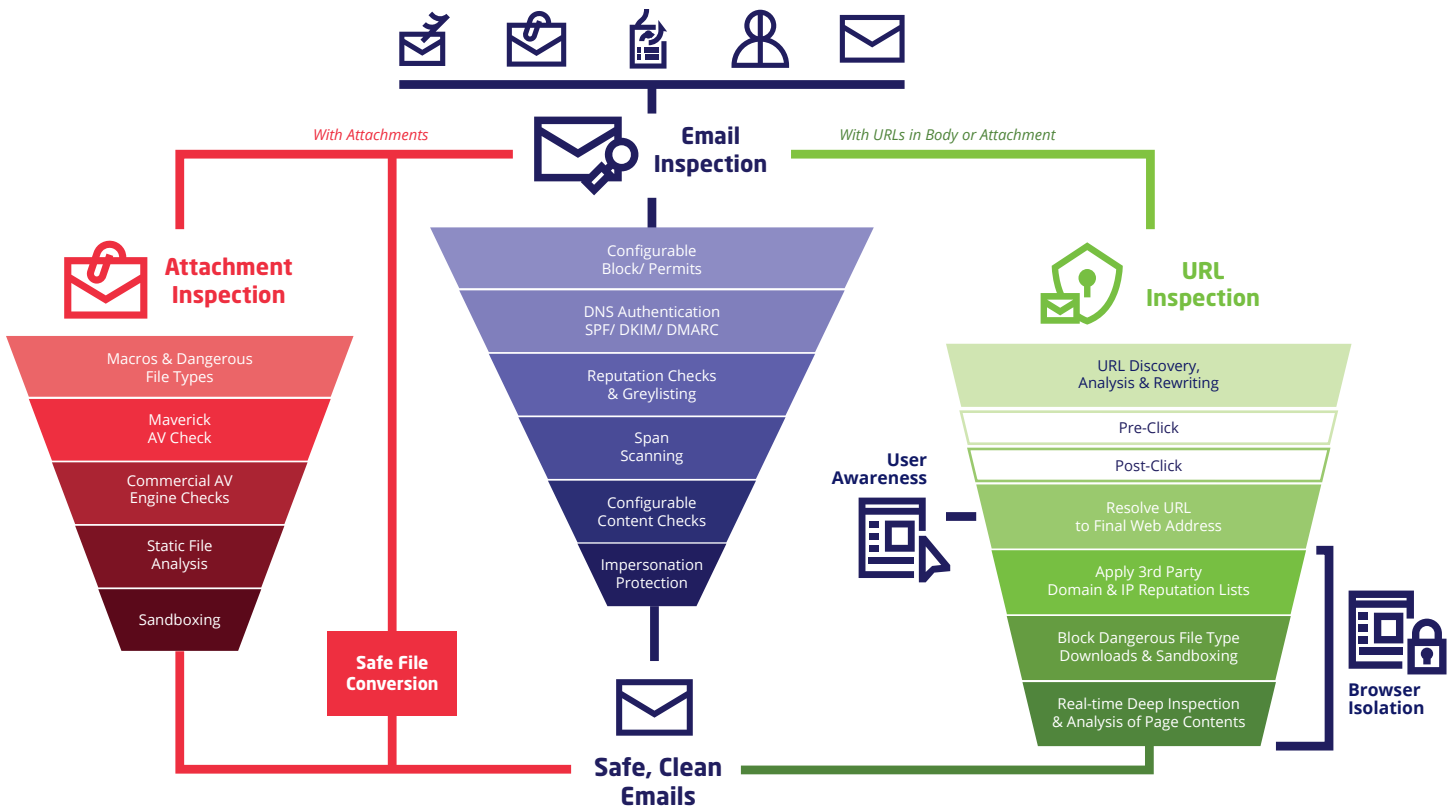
With Attachments

Email Inspection

With URLs in Body or Attachment

Attachment Inspection

Macros & Dangerous File Types

Maverick AV Check

Commercial AV Engine Checks

Static File Analysis

Sandboxing

Safe File Conversion

Configurable Block/ Permits

DNS Authentication SPF/ DKIM/ DMARC

Reputation Checks & Greylisting

Span Scanning

Configurable Content Checks

Impersonation Protection

URL Inspection

URL Discovery, Analysis & Rewriting

Pre-Click

Post-Click

User Awareness

Resolve URL to Final Web Address

Apply 3rd Party Domain & IP Reputation Lists

Block Dangerous File Type Downloads & Sandboxing

Real-time Deep Inspection & Analysis of Page Contents

Browser Isolation

Safe, Clean Emails